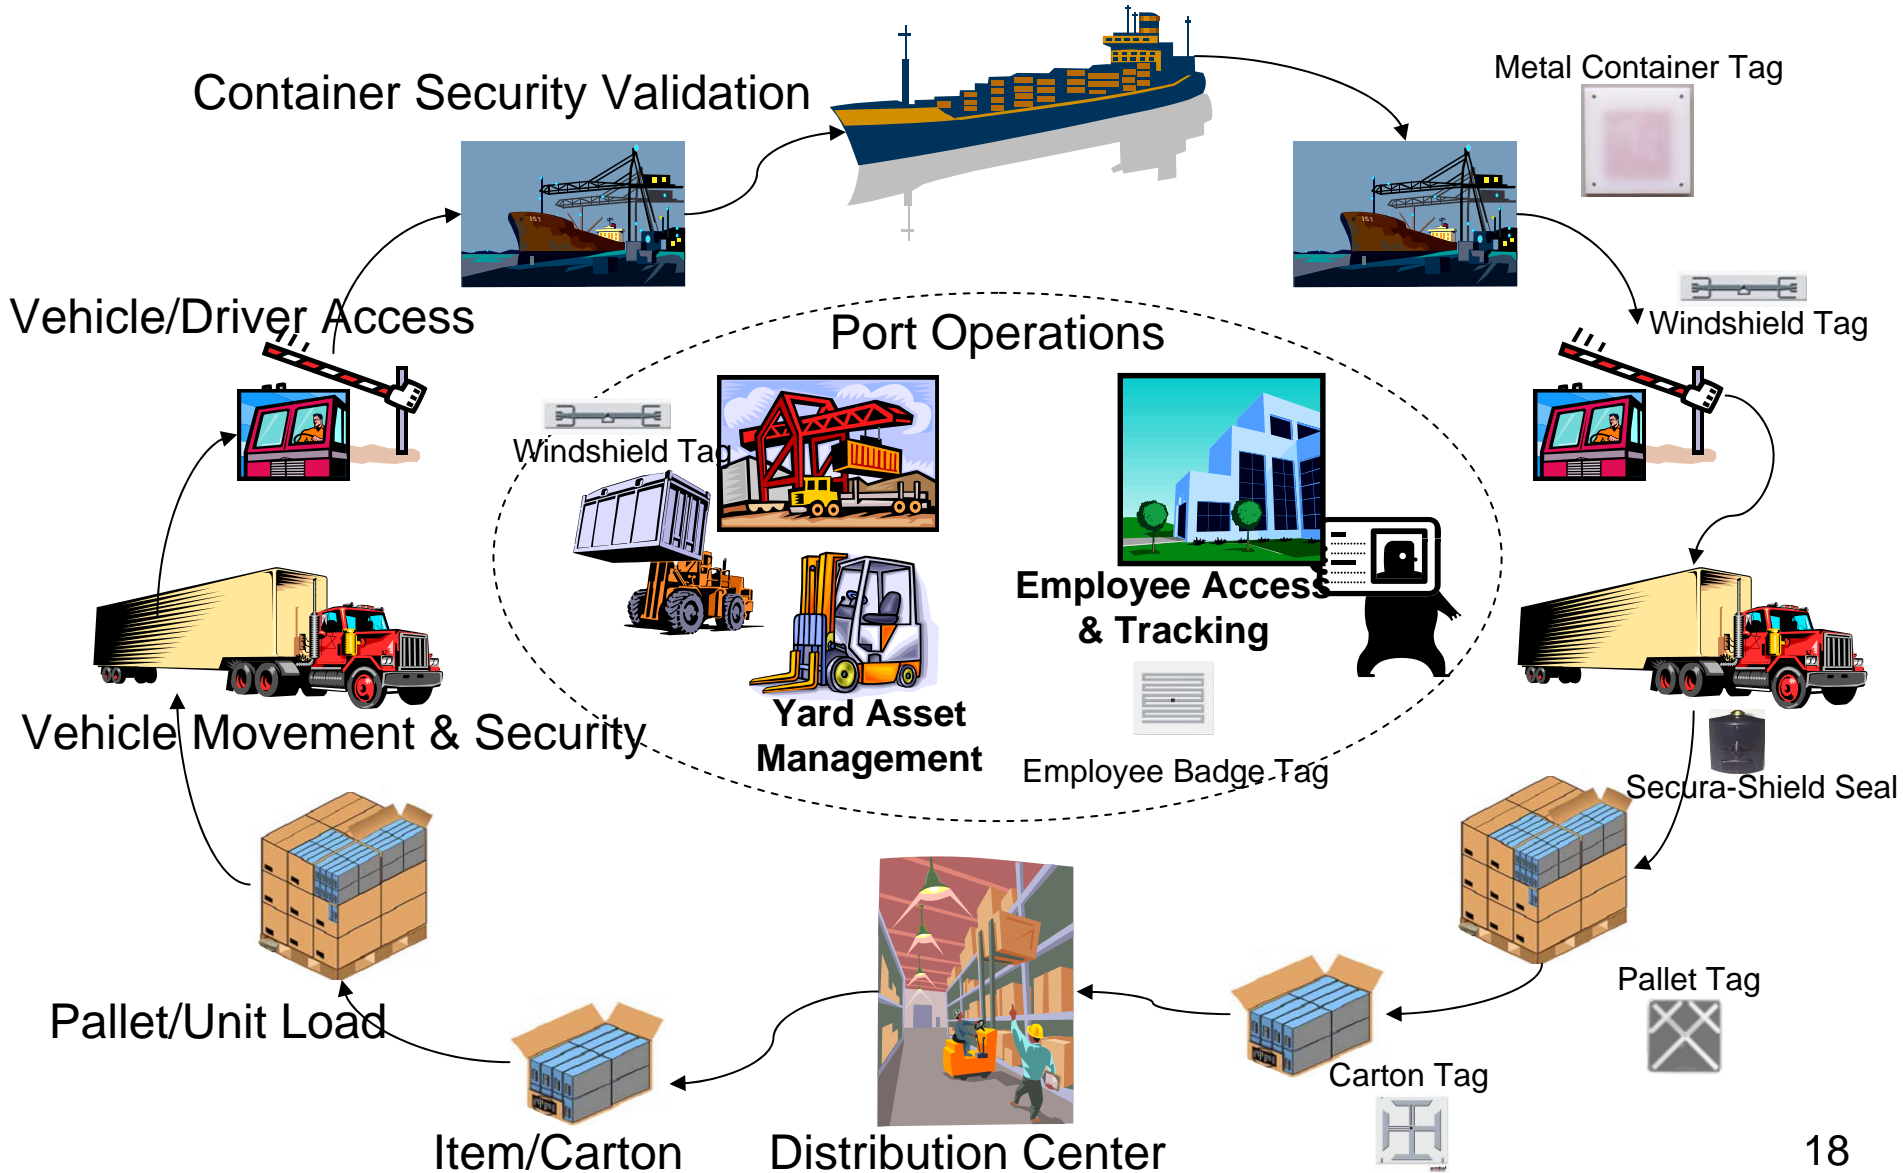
Container Security Validation

Metal Container Tag

Vehicle/Driver Access

Port Operations

Windshield Tag

Windshield Tag

Employee Access & Tracking

Yard Asset Management

Vehicle Movement & Security

Employee Badge Tag

Secura-Shield Seal

Pallet Tag

Pallet/Unit Load

Carton Tag

Item/Carton

Distribution Center

18